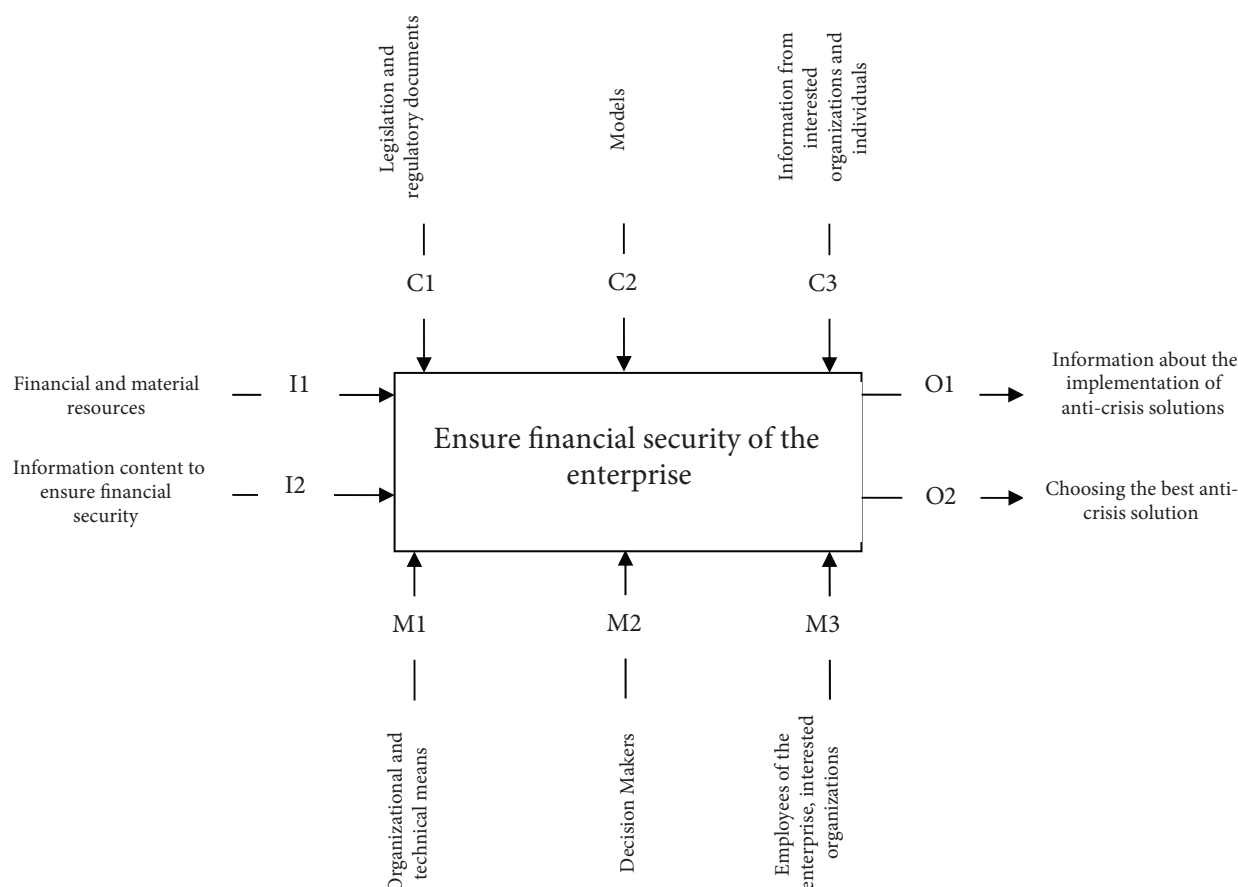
Legislation and regulatory documents

Models

Information from interested organizations and individuals

C1

C2

C3

Financial and material resources

I1

Information content to ensure financial security

I2

Ensure financial security of the enterprise

O1

Information about the implementation of anti-crisis solutions

O2

Choosing the best anti-crisis solution

M1

M2

M3

Organizational and technical means

Decision Makers

Employees of the enterprise, interested organizations